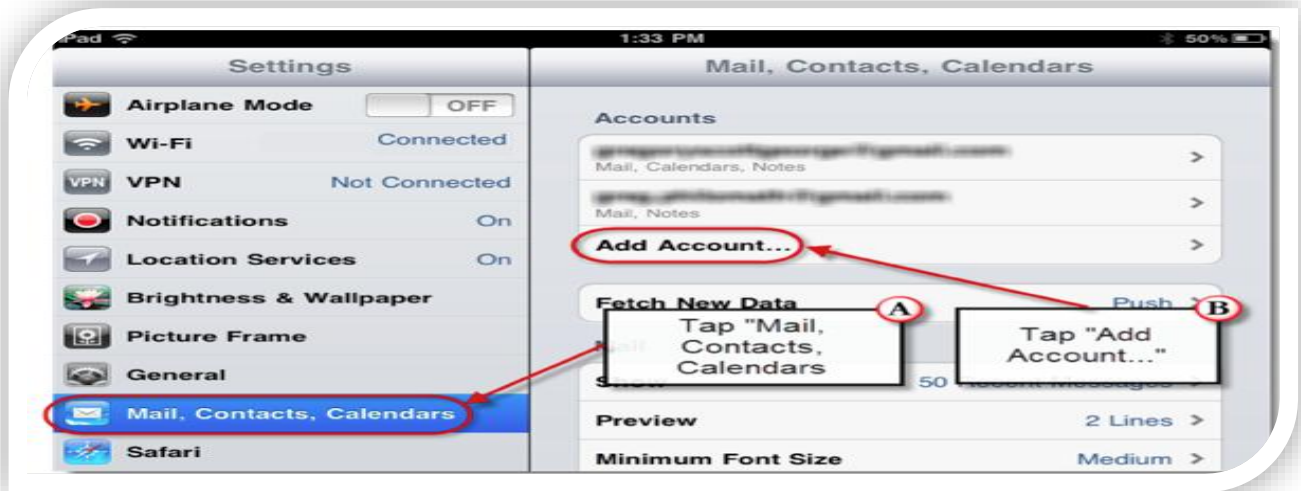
iPad
1:33 PM
50%

Settings
Airplane Mode OFF
Wi-Fi Connected
VPN Not Connected
Notifications On
Location Services On
Brightness & Wallpaper
Picture Frame
General
Mail, Contacts, Calendars
Safari

Mail, Contacts, Calendars
Accounts
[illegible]
Mail, Calendars, Notes
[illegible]
Mail, Notes
Add Account...
Fetch New Data Push
A
Tap "Mail, Contacts, Calendars
B
Tap "Add Account..."
Mail
Show 50 Recent Messages
Preview 2 Lines
Minimum Font Size Medium